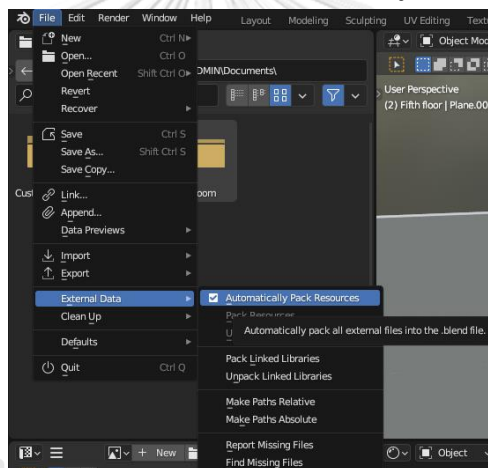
File Edit Render Window Help Layout Modeling Sculpting UV Editing Textu

New Ctrl N
Open... Ctrl O
Open Recent Shift Ctrl O
Revert
Recover

Save Ctrl S
Save As... Shift Ctrl S
Save Copy...

Link...
Append...
Data Previews

Import
Export

External Data
Clean Up

Defaults

Quit Ctrl Q

DMIN\Documents\

Cust

oom

Object Mod

User Perspective
(2) Fifth floor | Plane.00

Automatically Pack Resources
Pack Resources
U
Automatically pack all external files into the .blend file.

Pack Linked Libraries
Unpack Linked Libraries

Make Paths Relative
Make Paths Absolute

Report Missing Files
Find Missing Files

+ New

Object